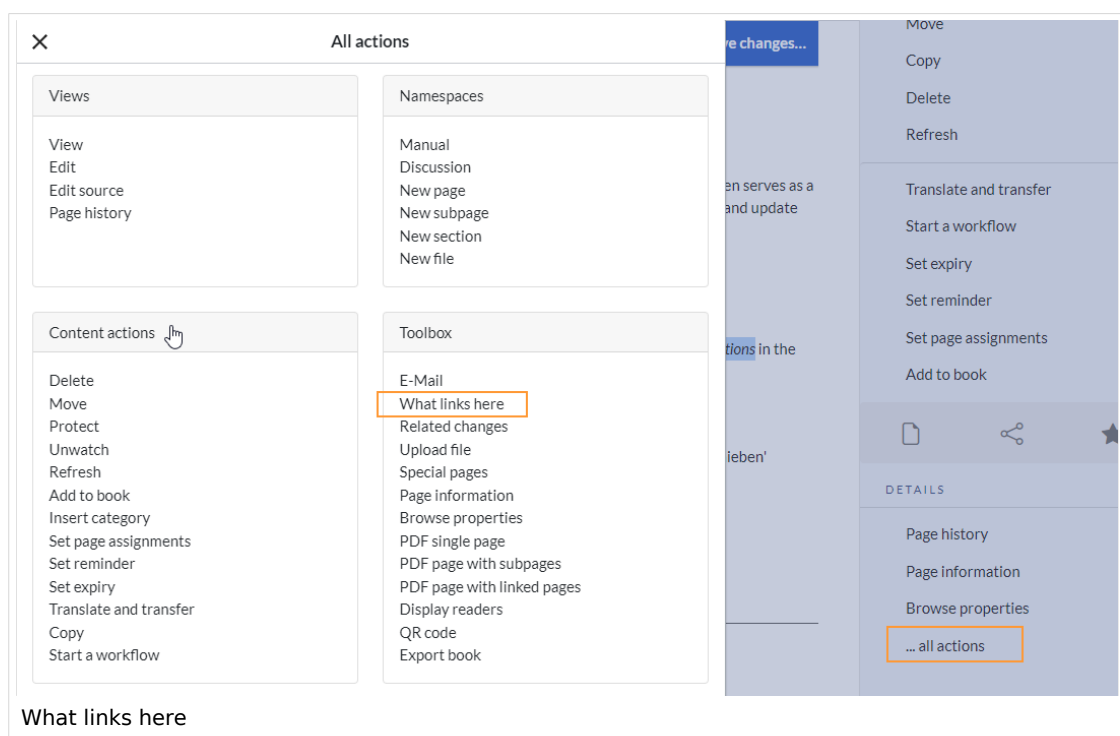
All actions

Views

View
Edit
Edit source
Page history

Namespaces

Manual
Discussion
New page
New subpage
New section
New file

Content actions

Delete
Move
Protect
Unwatch
Refresh
Add to book
Insert category
Set page assignments
Set reminder
Set expiry
Translate and transfer
Copy
Start a workflow

Toolbox

E-Mail
What links here
Related changes
Upload file
Special pages
Page information
Browse properties
PDF single page
PDF page with subpages
PDF page with linked pages
Display readers
QR code
Export book

ve changes...

en serves as a
and update

tions in the

ieben'

Move
Copy
Delete
Refresh

Translate and transfer
Start a workflow
Set expiry
Set reminder
Set page assignments
Add to book

DETAILS

Page history
Page information
Browse properties
... all actions

What links here